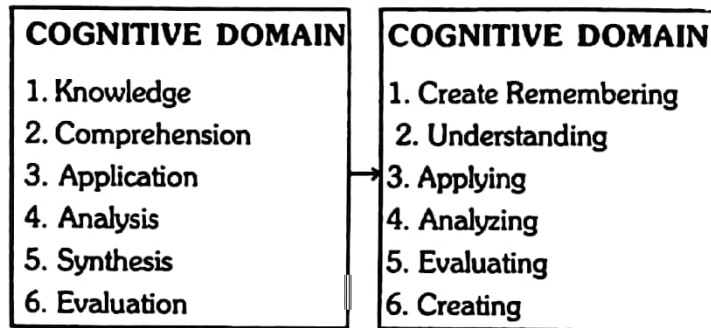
COGNITIVE DOMAIN

1. Knowledge
2. Comprehension
3. Application
4. Analysis
5. Synthesis
6. Evaluation

COGNITIVE DOMAIN

1. Create Remembering
2. Understanding
3. Applying
4. Analyzing
5. Evaluating
6. Creating